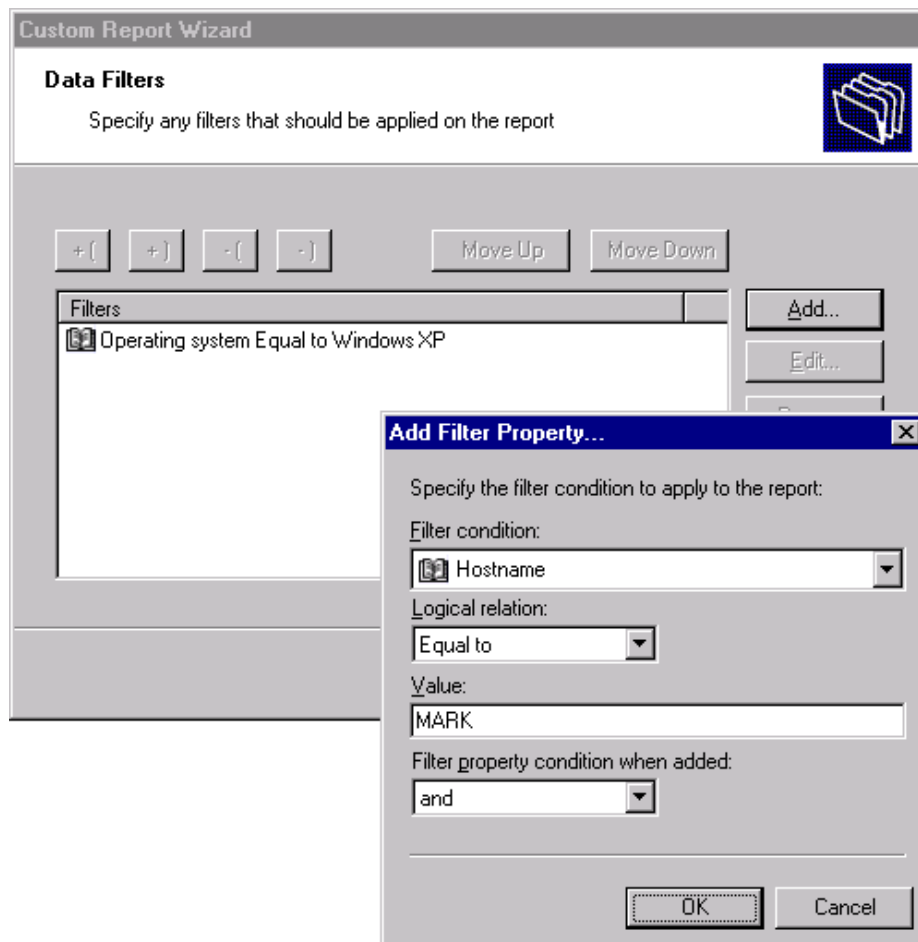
Custom Report Wizard

Data Filters

Specify any filters that should be applied on the report

+ (

+ )

- (

- )

Move Up

Move Down

| Filters | |
|---|---|
| Operating system Equal to Windows XP | |

Add...

Edit...

Add Filter Property...

Specify the filter condition to apply to the report:

Filter condition:

Hostname

Logical relation:

Equal to

Value:

MARK

Filter property condition when added:

and

OK

Cancel